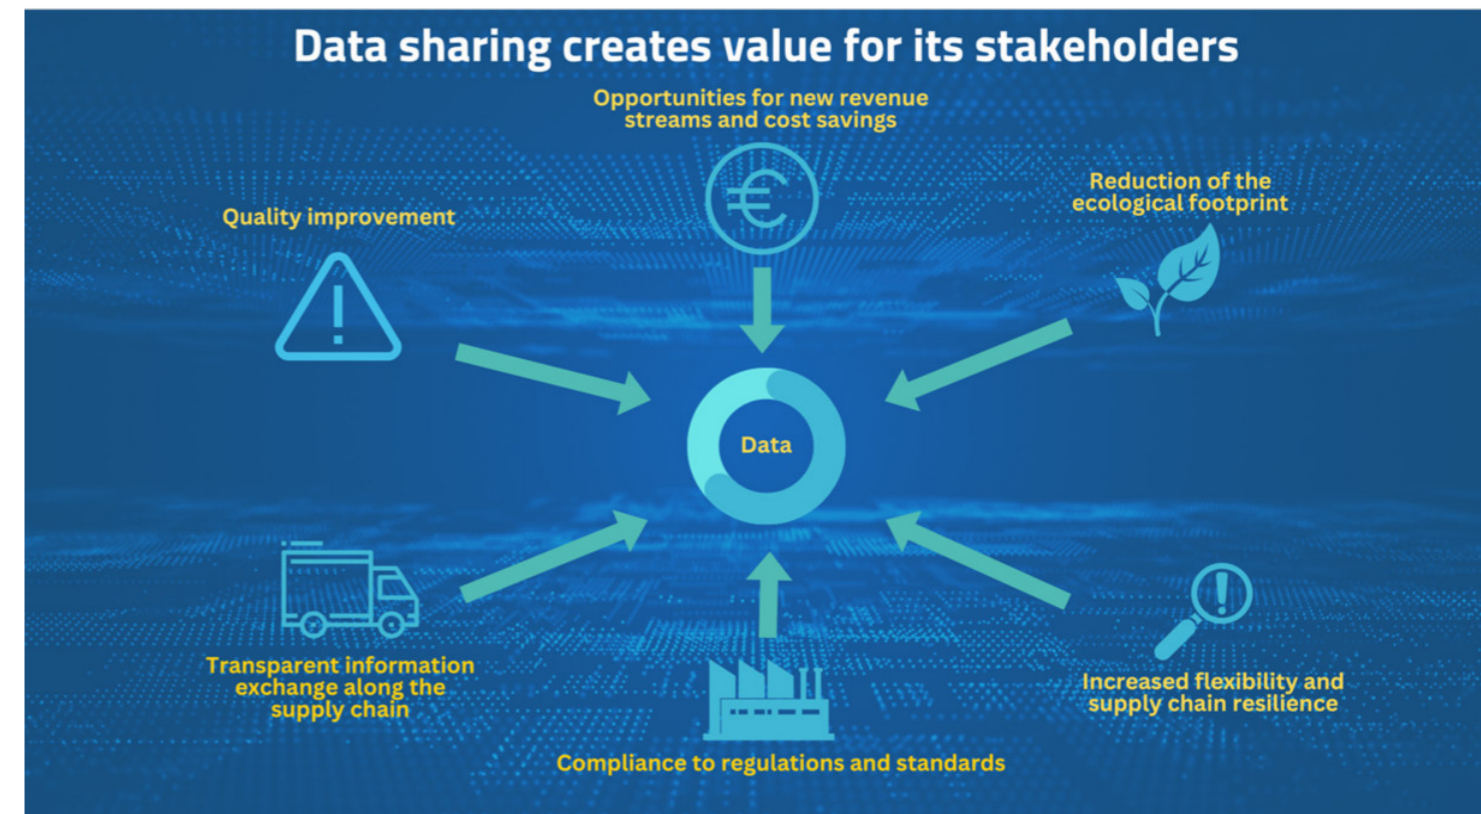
Data sharing creates value for its stakeholders

Opportunities for new revenue streams and cost savings

Quality improvement

Reduction of the ecological footprint

Data

Transparent information exchange along the supply chain

Increased flexibility and supply chain resilience

Compliance to regulations and standards